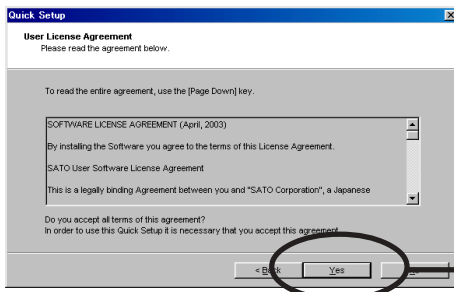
Quick Setup

User License Agreement
Please read the agreement below.

To read the entire agreement, use the [Page Down] key.

SOFTWARE LICENSE AGREEMENT (April, 2003)

By installing the Software you agree to the terms of this License Agreement.

SATO User Software License Agreement

This is a legally binding Agreement between you and "SATO Corporation", a Japanese

Do you accept all terms of this agreement?
In order to use this Quick Setup it is necessary that you accept this agreement.

< Back
Yes
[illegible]